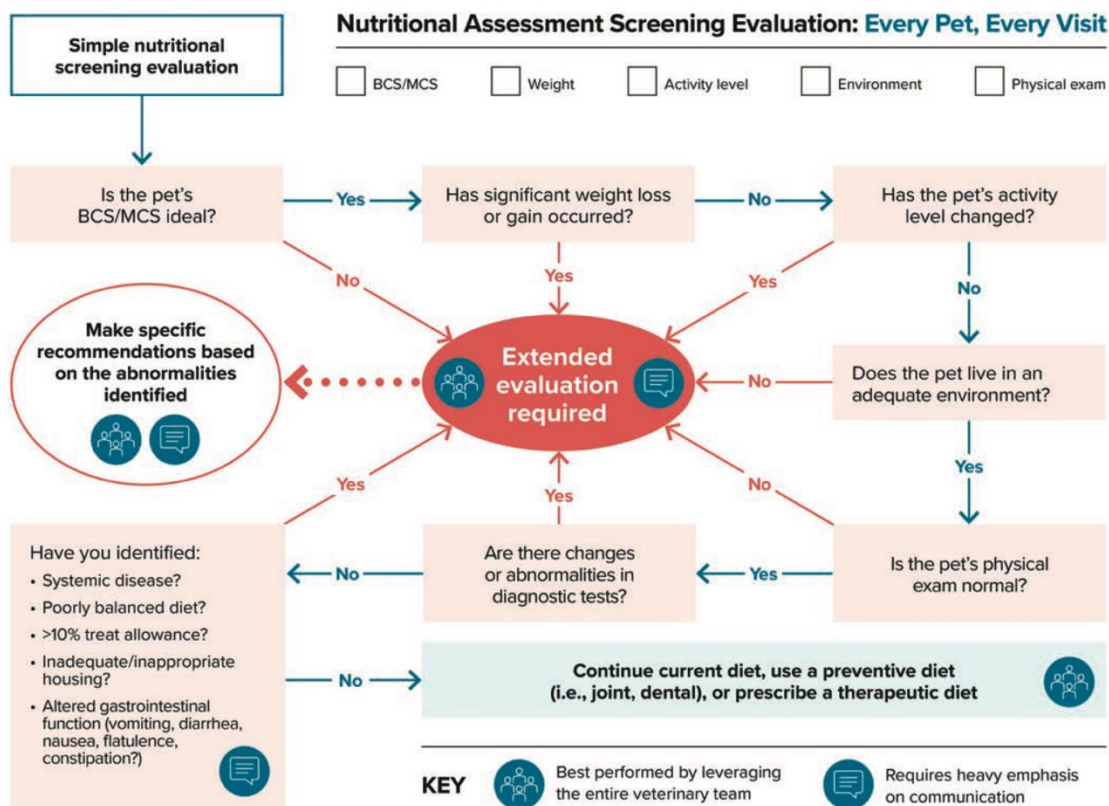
Nutritional Assessment Screening Evaluation: Every Pet, Every Visit

Simple nutritional screening evaluation

BCS/MCS

Weight

Activity level

Environment

Physical exam

Is the pet's BCS/MCS ideal?

Yes

Has significant weight loss or gain occurred?

No

Has the pet's activity level changed?

No

Yes

Yes

No

Make specific recommendations based on the abnormalities identified

Extended evaluation required

No

Does the pet live in an adequate environment?

Yes

Yes

Yes

No

Have you identified:
• Systemic disease?
• Poorly balanced diet?
• >10% treat allowance?
• Inadequate/inappropriate housing?
• Altered gastrointestinal function (vomiting, diarrhea, nausea, flatulence, constipation?)

No

Are there changes or abnormalities in diagnostic tests?

Yes

Is the pet's physical exam normal?

No

Continue current diet, use a preventive diet (i.e., joint, dental), or prescribe a therapeutic diet

KEY

Best performed by leveraging the entire veterinary team

Requires heavy emphasis on communication